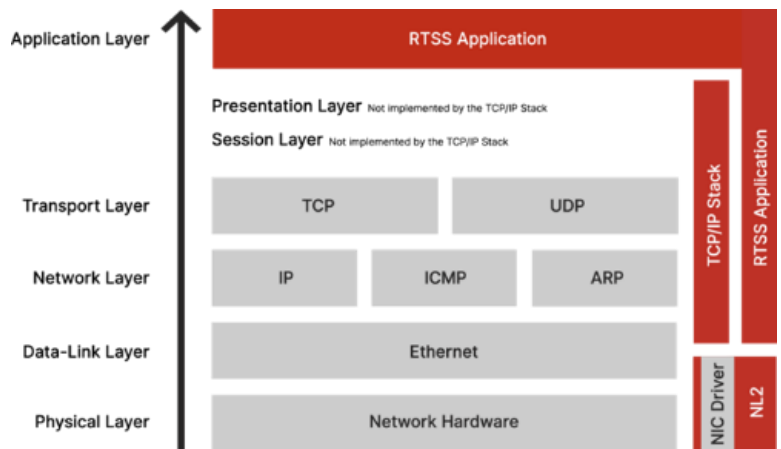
Application Layer

RTSS Application

Presentation Layer Not implemented by the TCP/IP Stack

Session Layer Not implemented by the TCP/IP Stack

Transport Layer

TCP

UDP

Network Layer

IP

ICMP

ARP

Data-Link Layer

Ethernet

Physical Layer

Network Hardware

TCP/IP Stack

RTSS Application

NIC Driver

NL2